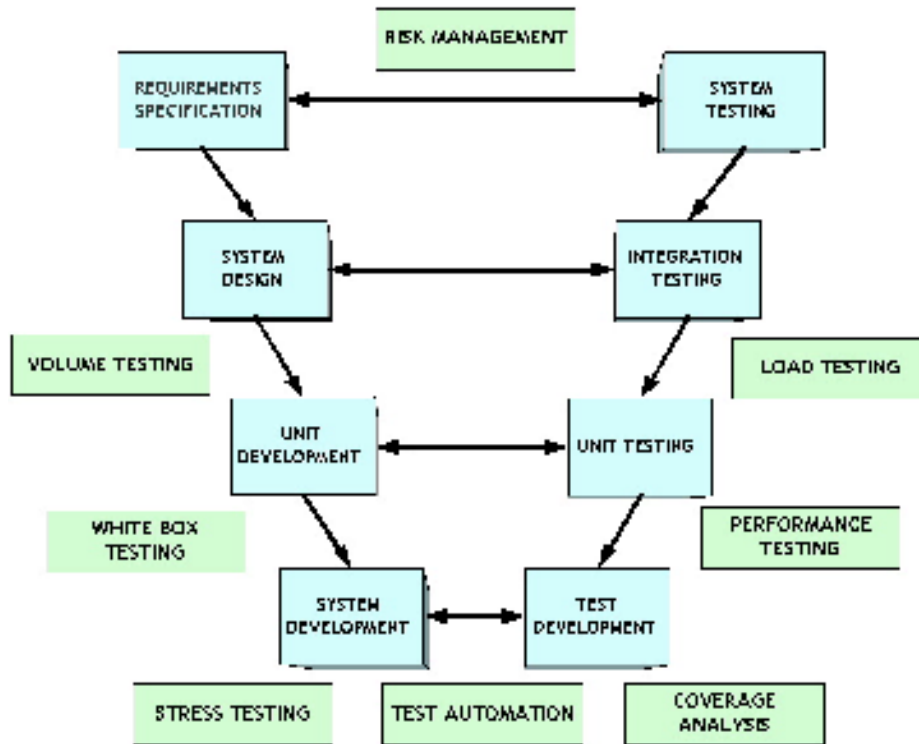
RISK MANAGEMENT

REQUIREMENTS SPECIFICATION

SYSTEM TESTING

SYSTEM DESIGN

INTEGRATION TESTING

VOLUME TESTING

LOAD TESTING

UNIT DEVELOPMENT

UNIT TESTING

WHITE BOX TESTING

PERFORMANCE TESTING

SYSTEM DEVELOPMENT

TEST DEVELOPMENT

STRESS TESTING

TEST AUTOMATION

COVERAGE ANALYSIS